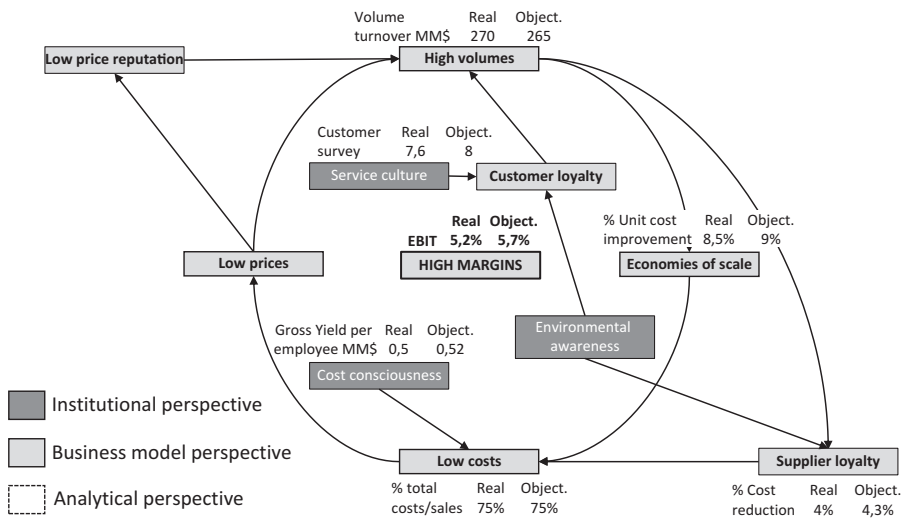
Volume turnover MM$ Real 270 Object. 265

Low price reputation

High volumes

Customer survey Real 7,6 Object. 8

Service culture

Customer loyalty

Real Object.
EBIT 5,2% 5,7%

HIGH MARGINS

% Unit cost improvement Real 8,5% Object. 9%

Low prices

Economies of scale

Environmental awareness

Gross Yield per employee MM$ Real 0,5 Object. 0,52

Cost consciousness

Institutional perspective

Business model perspective

Analytical perspective

Low costs

% total costs/sales Real 75% Object. 75%

Supplier loyalty

% Cost reduction Real 4% Object. 4,3%